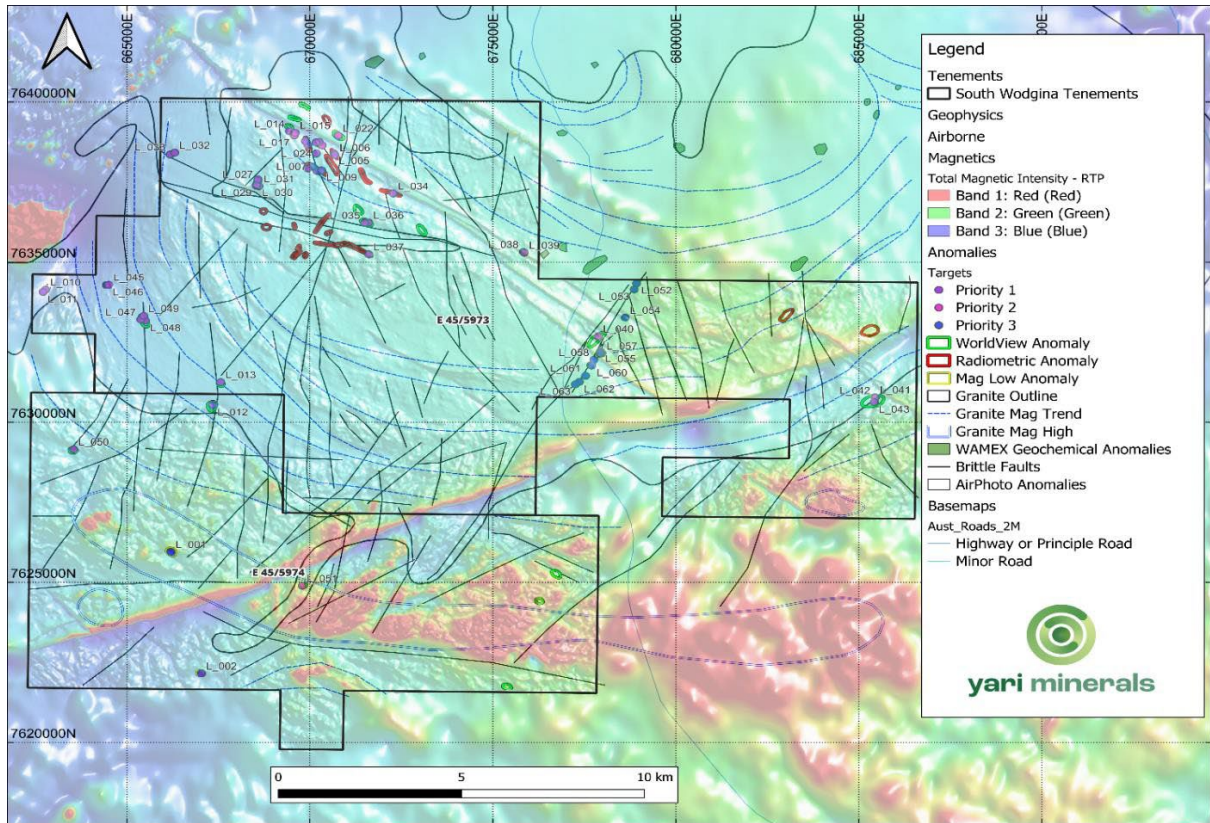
665000E
670000E
675000E
680000E
685000E
7640000N
7635000N
7630000N
7625000N
7620000N

L_014
L_019
L_022
L_017
L_006
L_024
L_005
L_007
L_009
L_034
L_032
L_033
L_027
L_031
L_029
L_030
L_035
L_036
L_037
L_038
L_039
L_045
L_010
L_011
L_046
L_049
L_047
L_048
E 45/5973
L_053
L_052
L_054
L_040
L_058
L_057
L_055
L_061
L_060
L_063
L_062
L_013
L_012
L_042
L_041
L_043
L_050
L_001
E 45/5974
L_051
L_002

0
5
10 km

Legend
Tenements
South Wodgina Tenements
Geophysics
Airborne
Magnetics
Total Magnetic Intensity - RTP
Band 1: Red (Red)
Band 2: Green (Green)
Band 3: Blue (Blue)
Anomalies
Targets
Priority 1
Priority 2
Priority 3
WorldView Anomaly
Radiometric Anomaly
Mag Low Anomaly
Granite Outline
Granite Mag Trend
Granite Mag High
WAMEX Geochemical Anomalies
Brittle Faults
AirPhoto Anomalies
Basemaps
Aust_Roads_2M
Highway or Principle Road
Minor Road

yari minerals